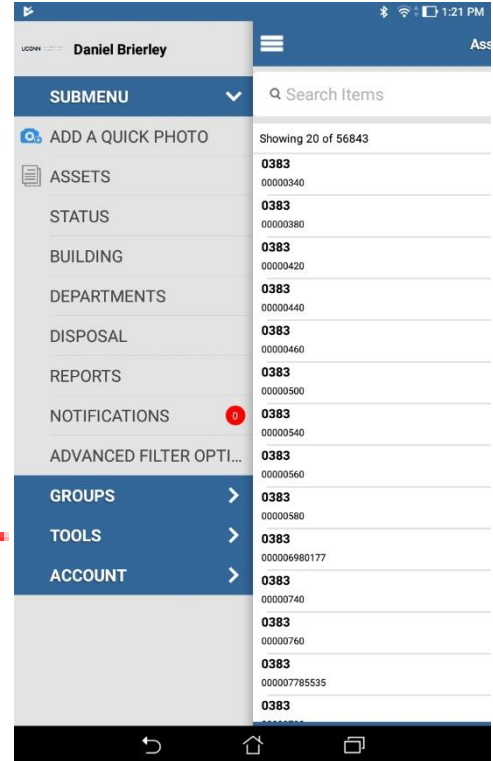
1:21 PM

UCONN Daniel Brierley

SUBMENU

ADD A QUICK PHOTO

ASSETS

STATUS

BUILDING

DEPARTMENTS

DISPOSAL

REPORTS

NOTIFICATIONS 0

ADVANCED FILTER OPTI...

GROUPS

TOOLS

ACCOUNT

Ass

Search Items

Showing 20 of 56843

0383
00000340

0383
00000380

0383
00000420

0383
00000440

0383
00000460

0383
00000500

0383
00000540

0383
00000560

0383
00000580

0383
000006980177

0383
00000740

0383
00000760

0383
000007785535

0383
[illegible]